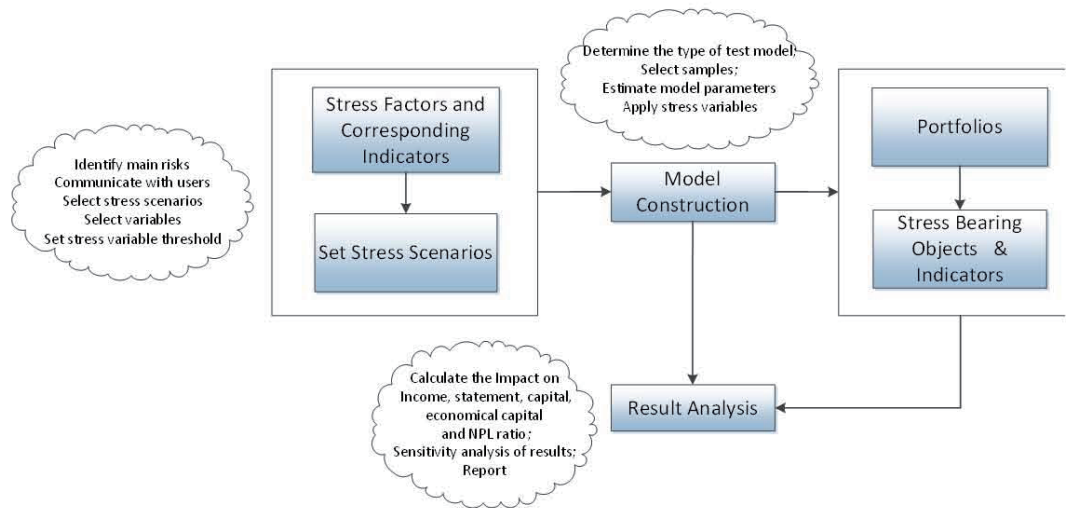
Identify main risks
Communicate with users
Select stress scenarios
Select variables
Set stress variable threshold

Stress Factors and Corresponding Indicators

Set Stress Scenarios

Determine the type of test model;
Select samples;
Estimate model parameters
Apply stress variables

Model Construction

Portfolios

Stress Bearing Objects & Indicators

Calculate the Impact on Income, statement, capital, economical capital and NPL ratio;
Sensitivity analysis of results;
Report

Result Analysis